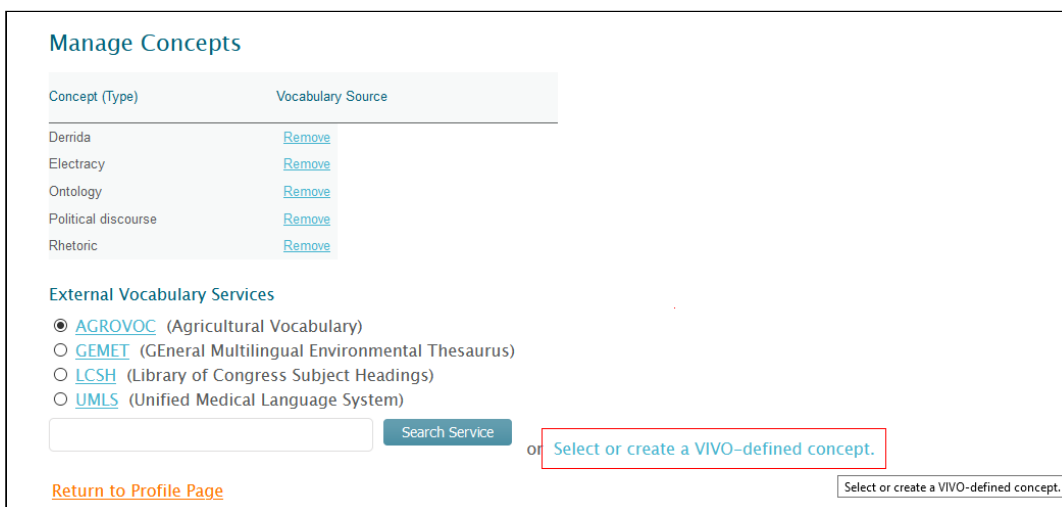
Manage Concepts

| Concept (Type) | Vocabulary Source |
|---|---|
| Derrida | Remove |
| Electracy | Remove |
| Ontology | Remove |
| Political discourse | Remove |
| Rhetoric | Remove |

External Vocabulary Services

AGROVOC (Agricultural Vocabulary)
GEMET (GEneral Multilingual Environmental Thesaurus)
LCSH (Library of Congress Subject Headings)
UMLS (Unified Medical Language System)

Search Service

or Select or create a VIVO-defined concept.

Return to Profile Page

Select or create a VIVO-defined concept.